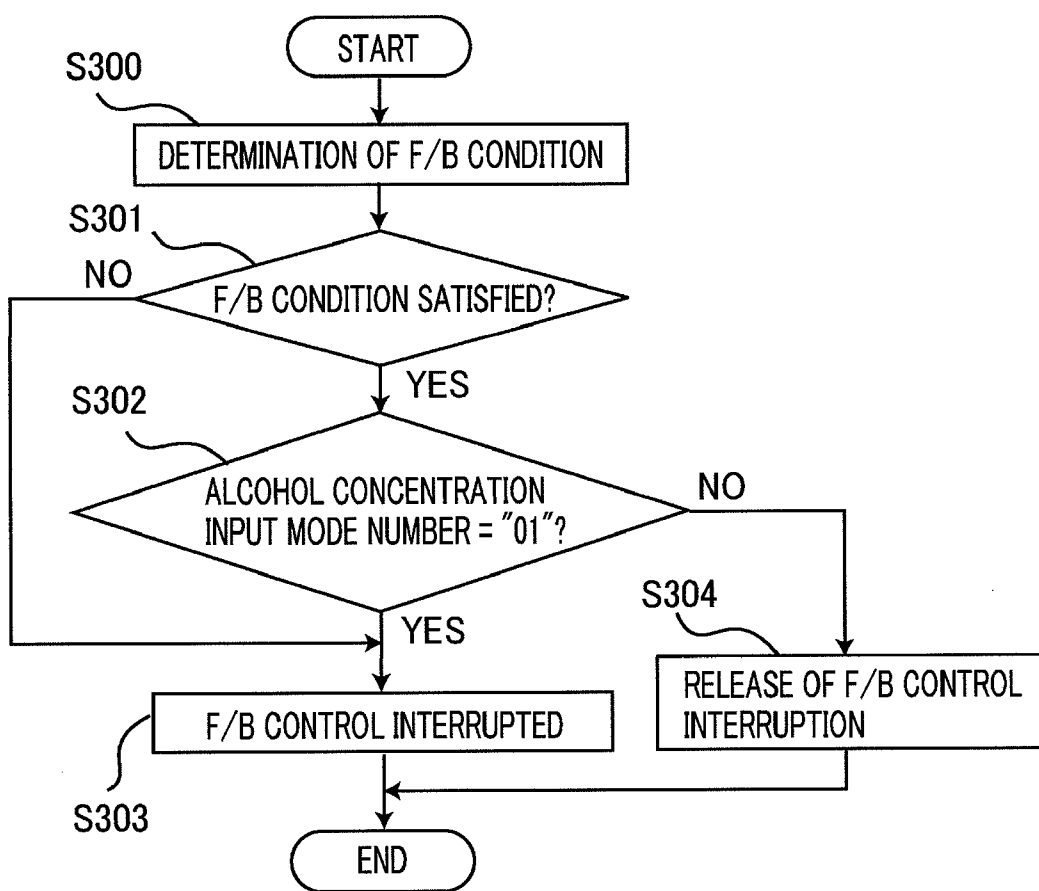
START

S300

DETERMINATION OF F/B CONDITION

S301

NO

F/B CONDITION SATISFIED?

YES

S302

ALCOHOL CONCENTRATION INPUT MODE NUMBER = "01"?

NO

S304

YES

RELEASE OF F/B CONTROL INTERRUPTION

F/B CONTROL INTERRUPTED

S303

END